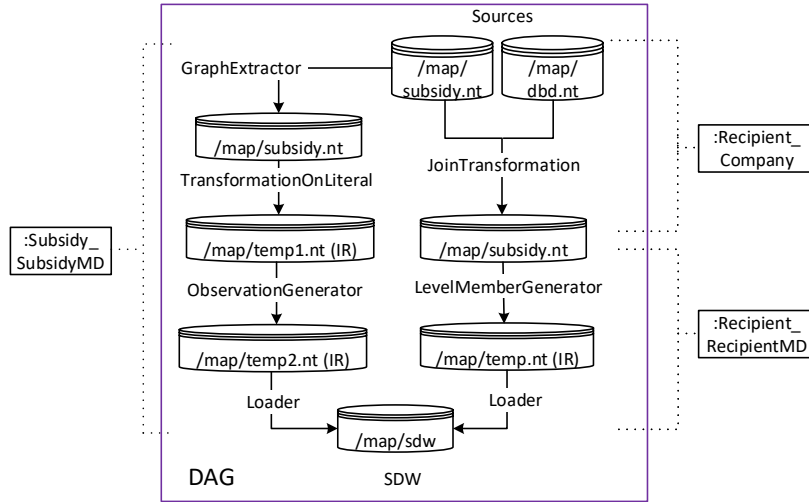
Sources

GraphExtractor

/map/subsidy.nt

/map/dbd.nt

/map/subsidy.nt

TransformationOnLiteral

JoinTransformation

:Recipient_Company

:Subsidy_SubsidyMD

/map/temp1.nt (IR)

/map/subsidy.nt

ObservationGenerator

LevelMemberGenerator

:Recipient_RecipientMD

/map/temp2.nt (IR)

/map/temp.nt (IR)

Loader

Loader

/map/sdw

DAG

SDW